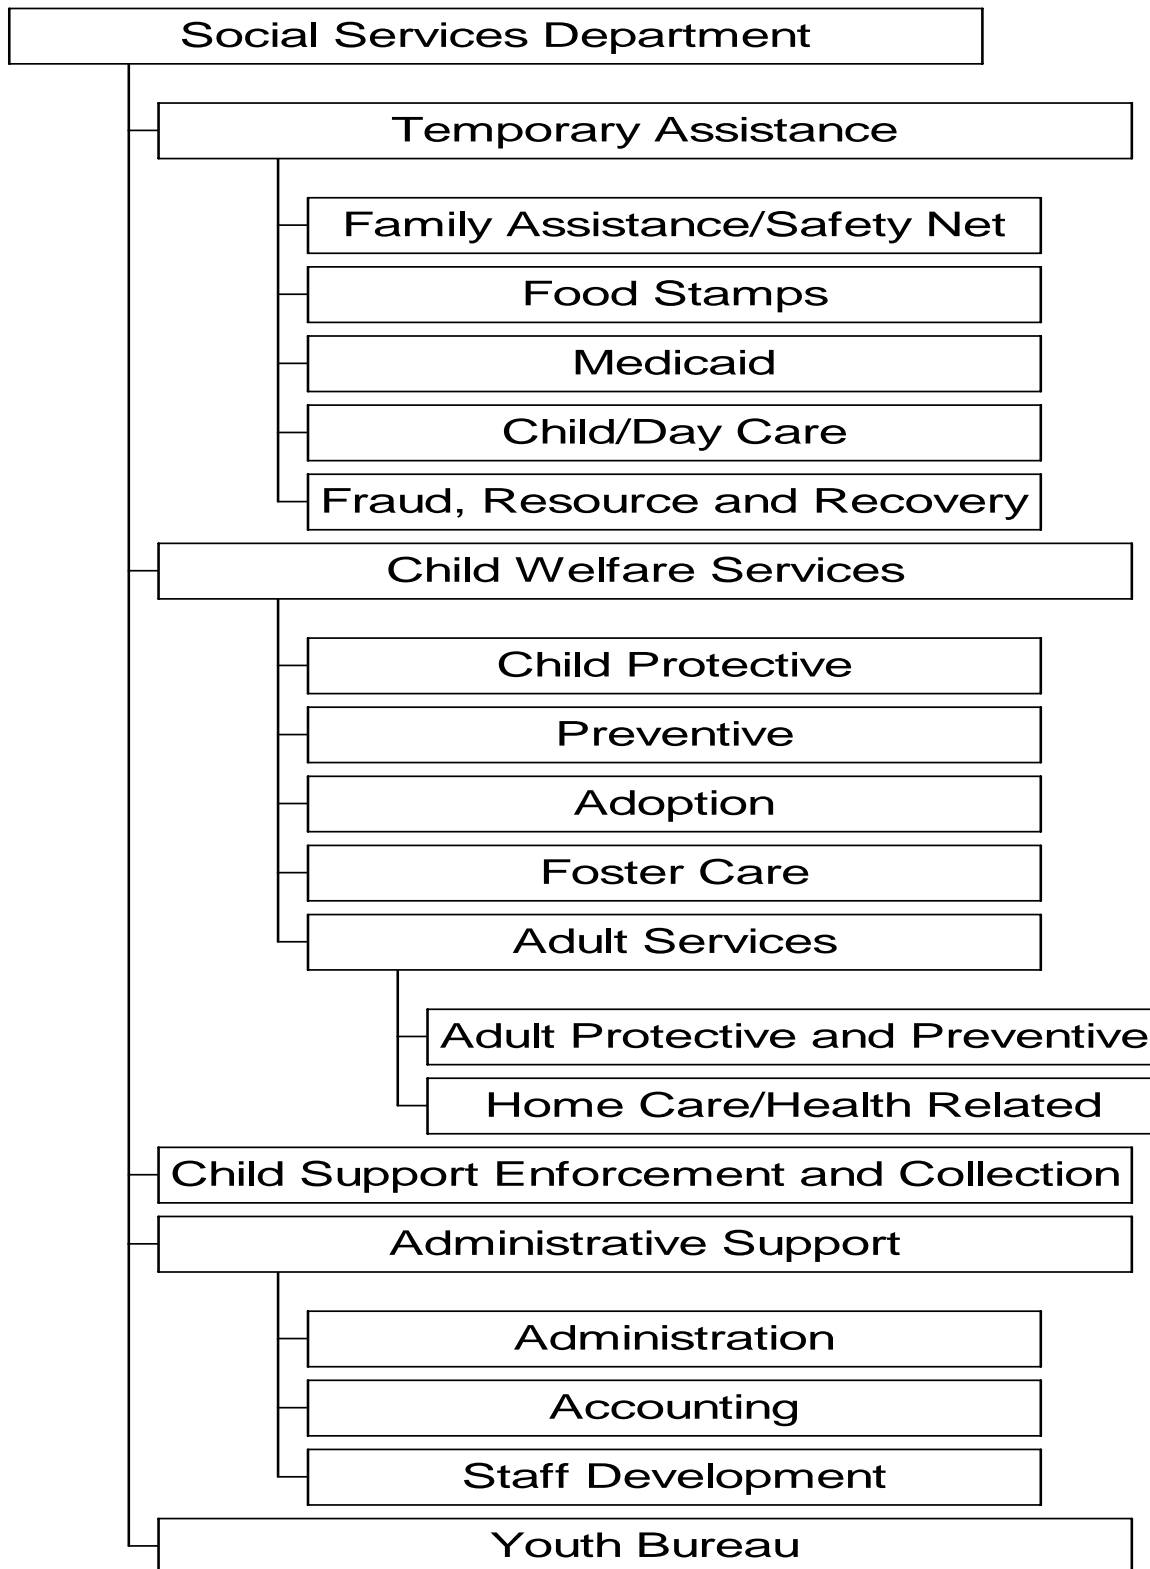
Social Services Department

Temporary Assistance

Family Assistance/Safety Net

Food Stamps

Medicaid

Child/Day Care

Fraud, Resource and Recovery

Child Welfare Services

Child Protective

Preventive

Adoption

Foster Care

Adult Services

Adult Protective and Preventive

Home Care/Health Related

Child Support Enforcement and Collection

Administrative Support

Administration

Accounting

Staff Development

Youth Bureau